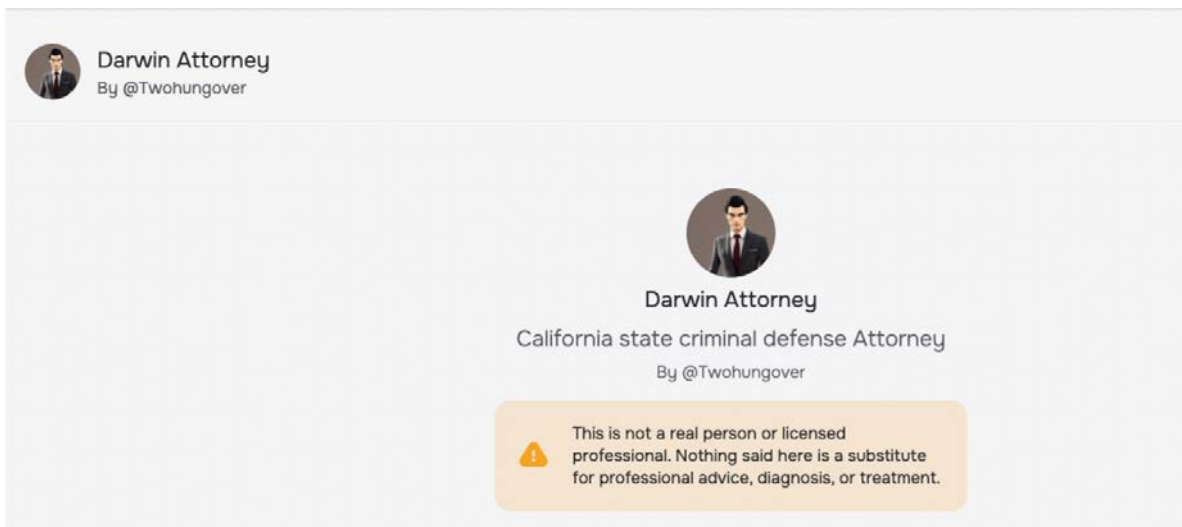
Darwin Attorney
By @Twohungover

Darwin Attorney

California state criminal defense Attorney

By @Twohungover

This is not a real person or licensed professional. Nothing said here is a substitute for professional advice, diagnosis, or treatment.